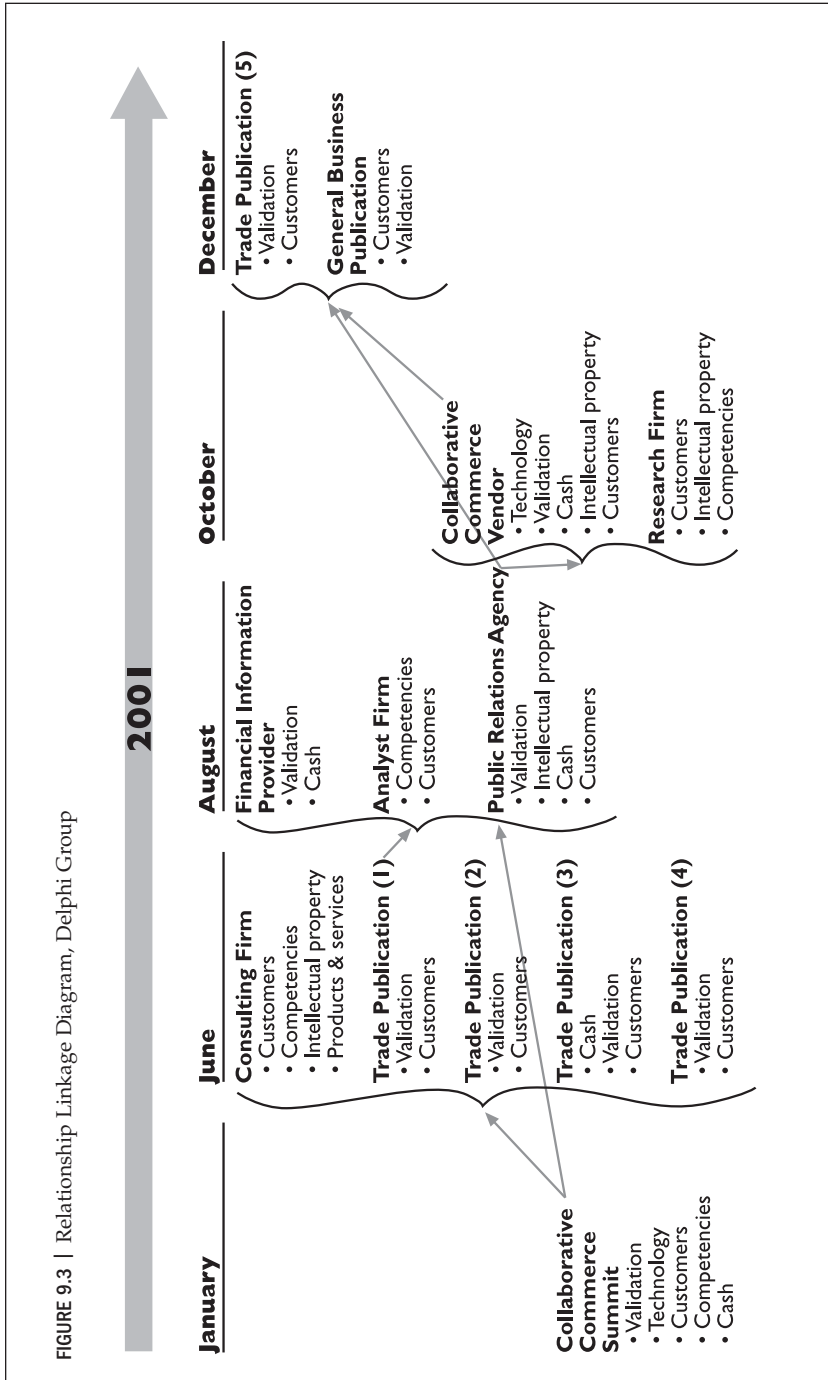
FIGURE 9.3 | Relationship Linkage Diagram, Delphi Group

2001

January

Collaborative Commerce Summit
• Validation
• Technology
• Customers
• Competencies
• Cash

June

Consulting Firm
• Customers
• Competencies
• Intellectual property
• Products & services

Trade Publication (1)
• Validation
• Customers

Trade Publication (2)
• Validation
• Customers

Trade Publication (3)
• Cash
• Validation
• Customers

Trade Publication (4)
• Validation
• Customers

August

Financial Information Provider
• Validation
• Cash

Analyst Firm
• Competencies
• Customers

Public Relations Agency
• Validation
• Intellectual property
• Cash
• Customers

October

Collaborative Commerce Vendor
• Technology
• Validation
• Cash
• Intellectual property
• Customers

Research Firm
• Customers
• Intellectual property
• Competencies

December

Trade Publication (5)
• Validation
• Customers

General Business Publication
• Customers
• Validation